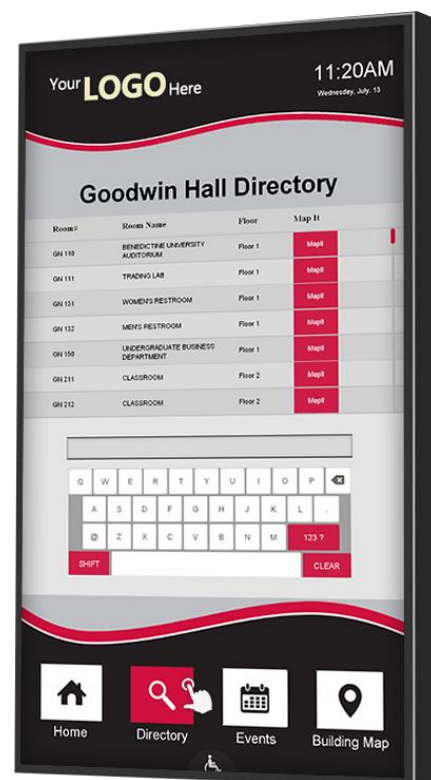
Your LOGO Here

11:20AM
Wednesday, July, 13

Goodwin Hall Directory

| Room# | Room Name | Floor | Map It |
|---|---|---|---|
| GN 110 | BENEDICTINE UNIVERSITY AUDITORIUM | Floor 1 | MapIt |
| GN 111 | TRADING LAB | Floor 1 | MapIt |
| GN 131 | WOMEN'S RESTROOM | Floor 1 | MapIt |
| GN 132 | MEN'S RESTROOM | Floor 1 | MapIt |
| GN 150 | UNDERGRADUATE BUSINESS DEPARTMENT | Floor 1 | MapIt |
| GN 211 | CLASSROOM | Floor 2 | MapIt |
| GN 212 | CLASSROOM | Floor 2 | MapIt |

Q W E R T Y U I O P
A S D F G H J K L
@ Z X C V B N M 123 ?
SHIFT CLEAR

Home
Directory
Events
Building Map